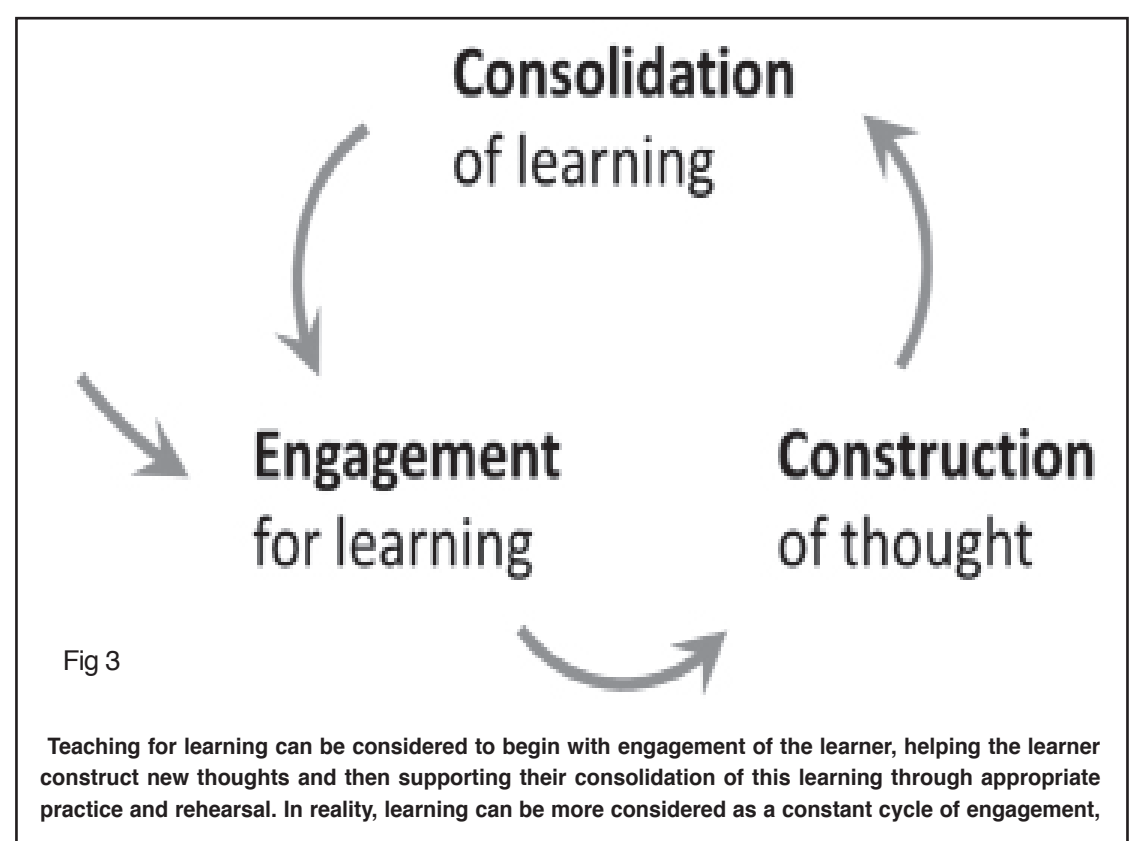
Consolidation
of learning

Engagement
for learning

Construction
of thought

Fig 3

Teaching for learning can be considered to begin with engagement of the learner, helping the learner construct new thoughts and then supporting their consolidation of this learning through appropriate practice and rehearsal. In reality, learning can be more considered as a constant cycle of engagement,